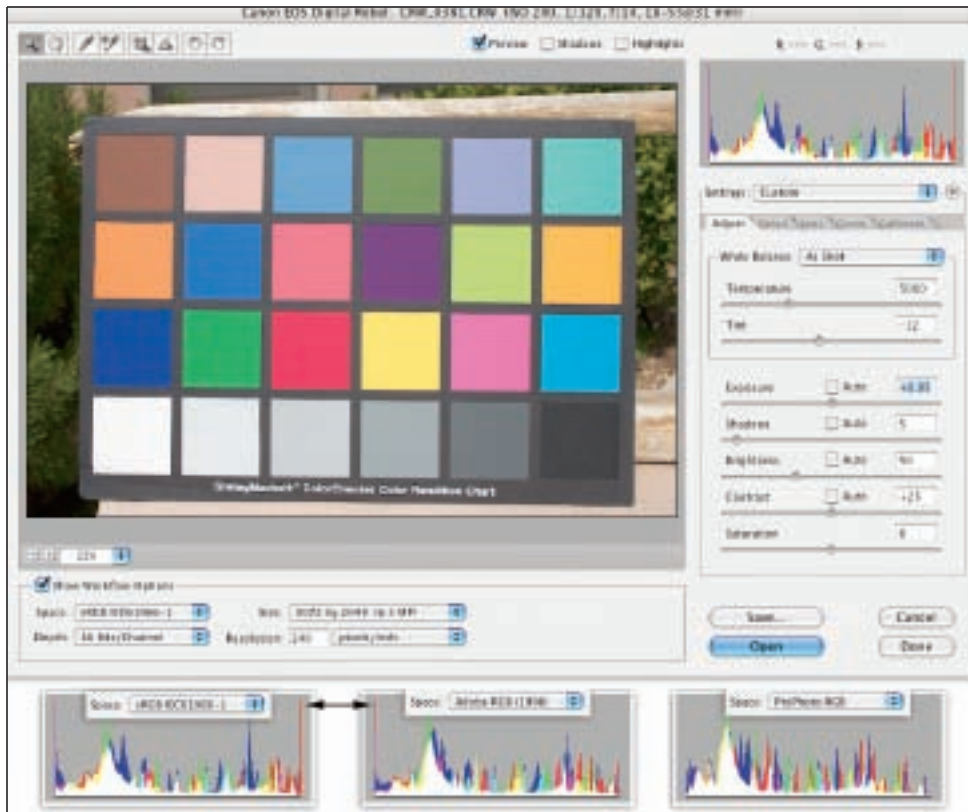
Canon EOS Digital Rebel: CRW_0381.CRW (ISO 200, 1/320, f/14, 18-55@31 mm)

Preview Shadows Highlights

R: --- G: --- B: ---

Settings: Custom

Adjust Detail Lens Curve Calibrate

White Balance: As Shot

Temperature 5000

Tint -12

Exposure Auto +0.80

Shadows Auto 5

Brightness Auto 50

Contrast Auto +25

Saturation 0

GretagMacbeth ColorChecker Color Rendition Chart

22%

Show Workflow Options

Space: sRGB IEC61966-1 Size: 3072 by 2048 (6.3 MP)

Depth: 16 Bits/Channel Resolution: 240 pixels/inch

Save...

Cancel

Open

Done

Space: sRGB IEC61966-1

Space: Adobe RGB (1998)

Space: ProPhoto RGB